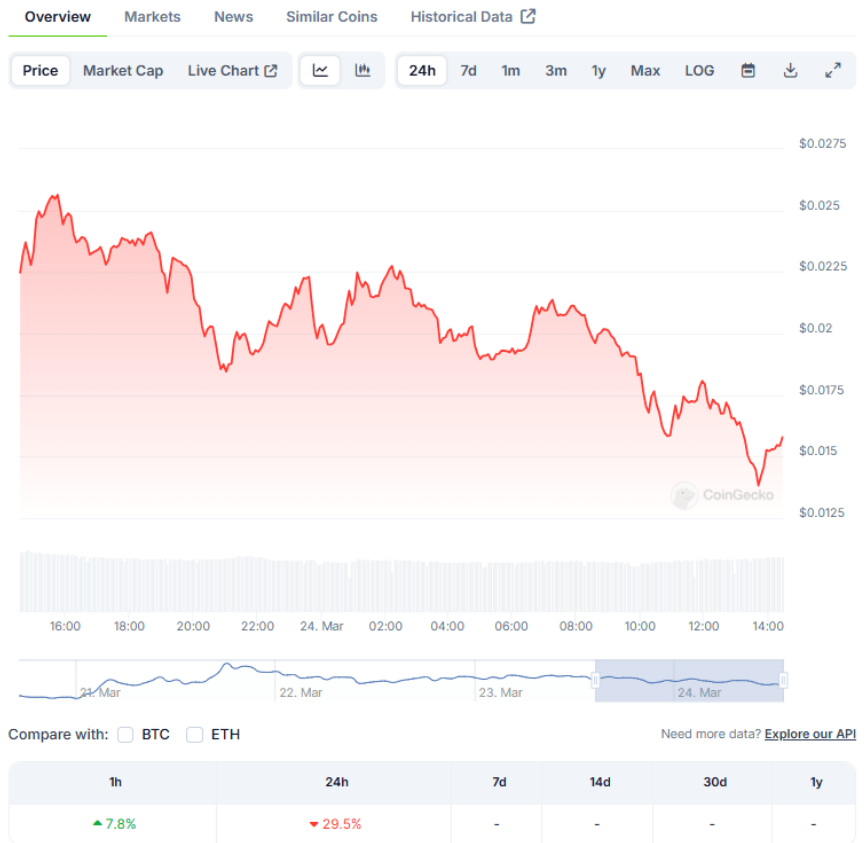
Overview Markets News Similar Coins Historical Data

Price Market Cap Live Chart

24h 7d 1m 3m 1y Max LOG

$0.0275
$0.025
$0.0225
$0.02
$0.0175
$0.015
$0.0125

CoinGecko

16:00 18:00 20:00 22:00 24. Mar 02:00 04:00 06:00 08:00 10:00 12:00 14:00

21. Mar 22. Mar 23. Mar 24. Mar

Compare with: BTC ETH

Need more data? Explore our API

| 1h | 24h | 7d | 14d | 30d | 1y |
|---|---|---|---|---|---|
| 7.8% | 29.5% | - | - | - | - |